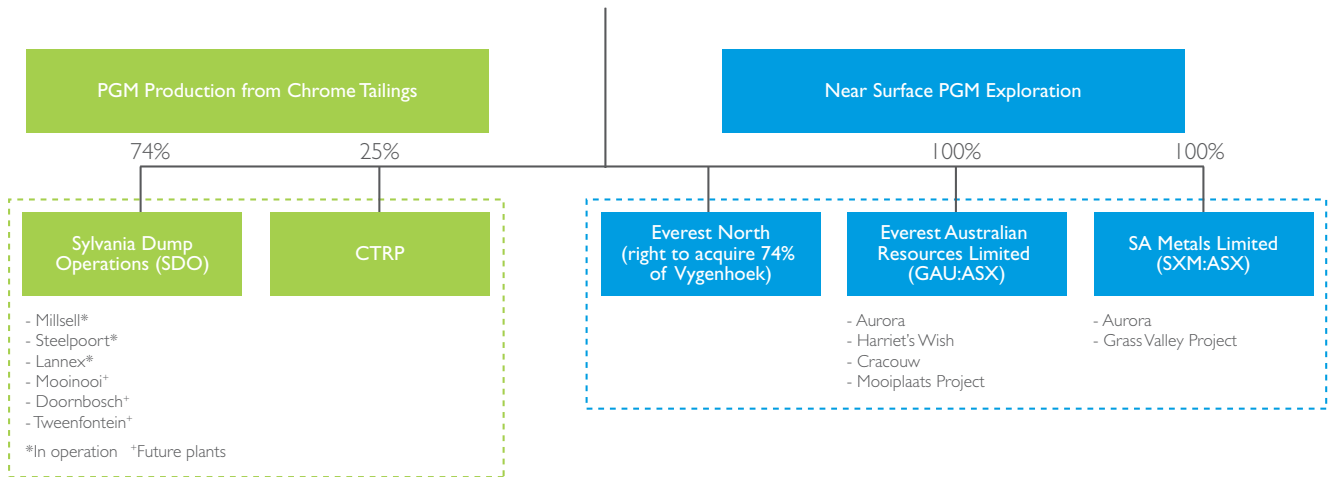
PGM Production from Chrome Tailings

Near Surface PGM Exploration

74%

25%

100%

100%

Sylvania Dump Operations (SDO)

CTRP

Everest North (right to acquire 74% of Vygenhoek)

Everest Australian Resources Limited (GAU:ASX)

SA Metals Limited (SXM:ASX)

- Millsell*
- Steelpoort*
- Lannex*
- Mooinooi$^+$
- Doornbosch$^+$
- Tweenfontein$^+$

*In operation $^+$Future plants

- Aurora
- Harriet's Wish
- Cracouw
- Mooiplaats Project

- Aurora
- Grass Valley Project